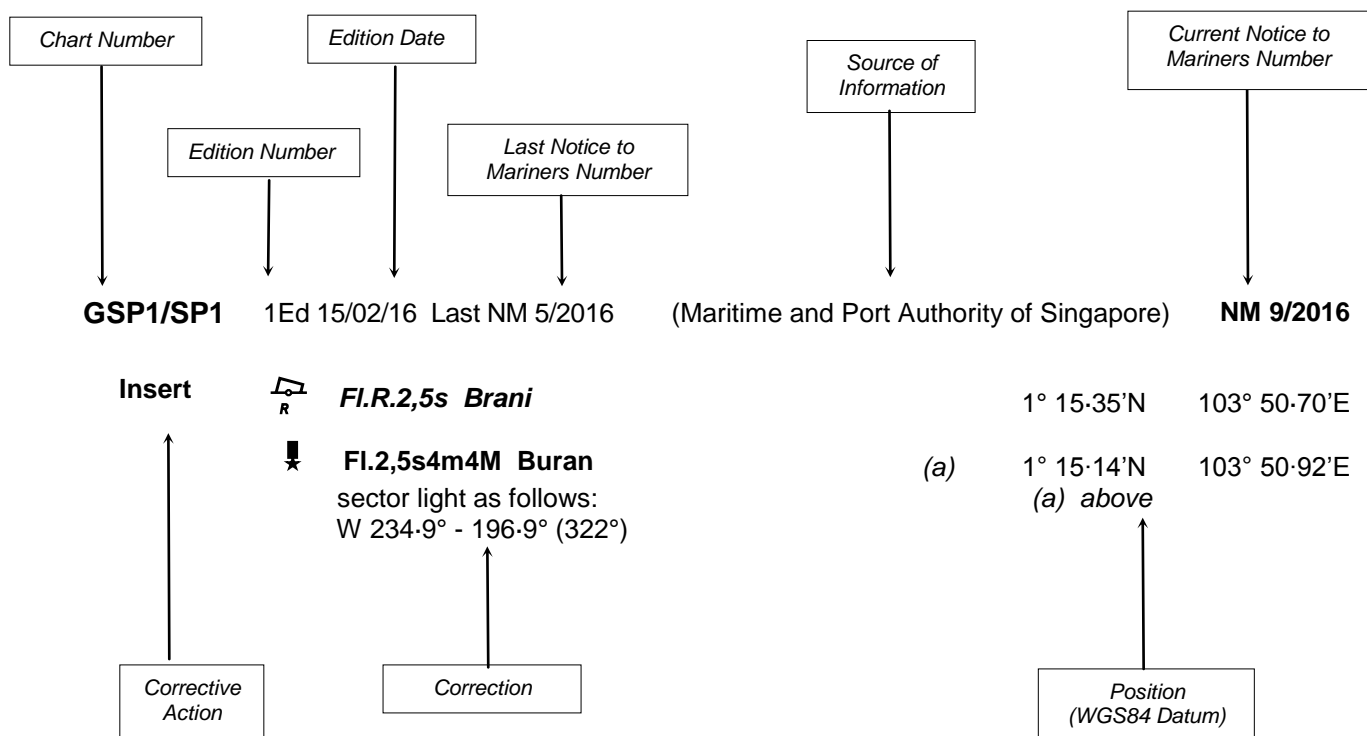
Chart Number

Edition Date

Edition Number

Last Notice to Mariners Number

Source of Information

Current Notice to Mariners Number

GSP1/SP1 1Ed 15/02/16 Last NM 5/2016 (Maritime and Port Authority of Singapore) NM 9/2016

Insert

R

Fl.R.2,5s Brani 1° 15·35'N 103° 50·70'E

Fl.2,5s4m4M Buran (a) 1° 15·14'N 103° 50·92'E

sector light as follows: (a) above

W 234·9° - 196·9° (322°)

Corrective Action

Correction

Position (WGS84 Datum)